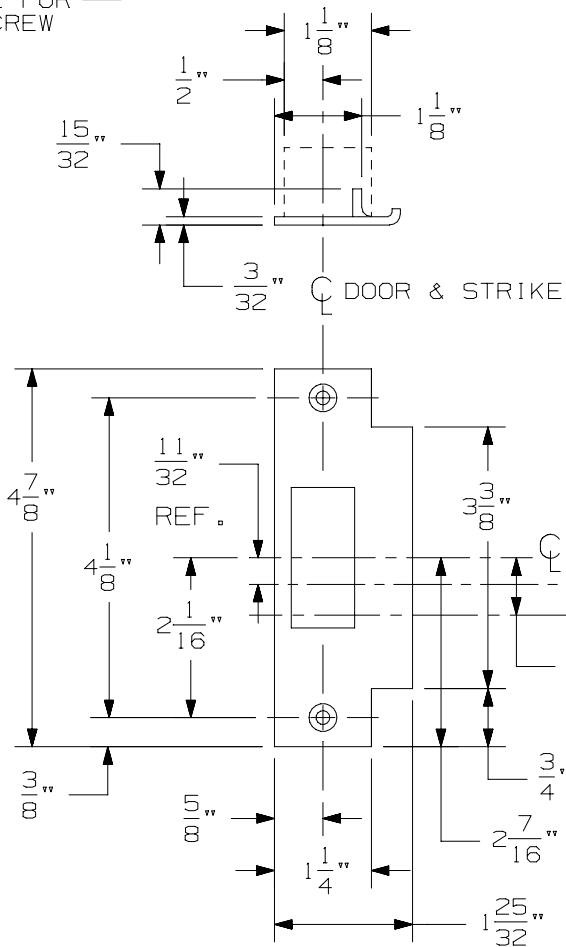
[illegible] FOR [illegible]
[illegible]CREW

$1\frac{1}{8}$"

$\frac{1}{2}$"

$1\frac{1}{8}$"

$\frac{15}{32}$"

$\frac{3}{32}$"

℄ DOOR & STRIKE

$4\frac{7}{8}$"

$4\frac{1}{8}$"

$\frac{11}{32}$"

REF.

$3\frac{3}{8}$"

℄

$2\frac{1}{16}$"

$\frac{3}{8}$"

$\frac{3}{4}$"

$\frac{5}{8}$"

$2\frac{7}{16}$"

$1\frac{1}{4}$"

$1\frac{25}{32}$"